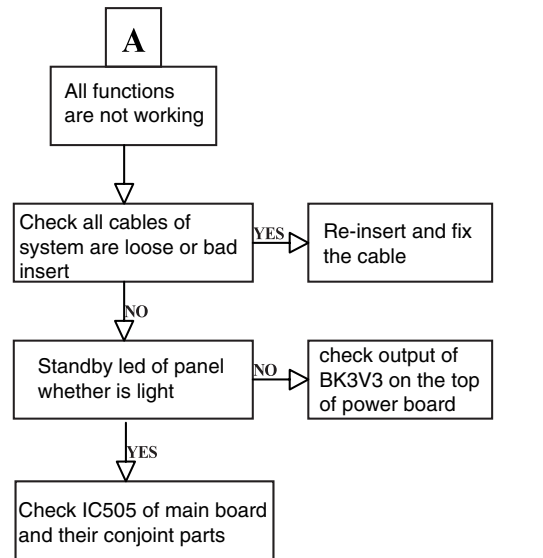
A

All functions are not working

Check all cables of system are loose or bad insert

YES

Re-insert and fix the cable

NO

Standby led of panel whether is light

NO

check output of BK3V3 on the top of power board

YES

Check IC505 of main board and their conjoint parts